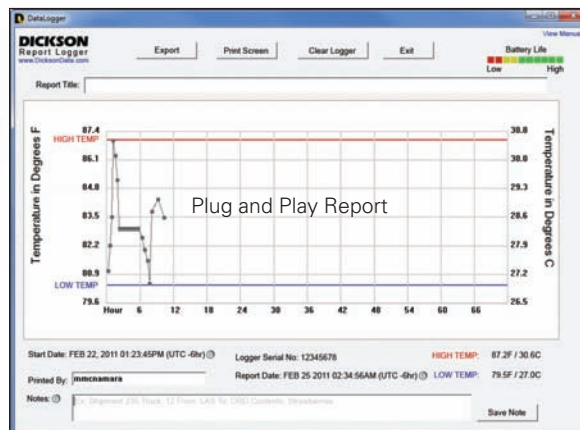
DataLogger

DICKSON
Report Logger
www.DicksonData.com

Export
Print Screen
Clear Logger
Exit

View Manual
Battery Life
Low
High

Report Title:

Temperature in Degrees F
87.4
HIGH TEMP
86.1
84.8
83.5
82.2
80.9
LOW TEMP
79.6

Plug and Play Report

30.8
30.0
29.3
28.6
27.9
27.2
26.5
Temperature in Degrees C

Hour
6
12
18
24
30
36
42
48
54
60
66

Start Date: FEB 22, 2011 01:23:45PM (UTC -6hr)
Logger Serial No: 12345678
HIGH TEMP: 87.2F / 30.6C
Printed By: mmcnamara
Report Date: FEB 25 2011 02:34:56AM (UTC -6hr)
LOW TEMP: 79.5F / 27.0C
Notes:
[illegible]
Save Note